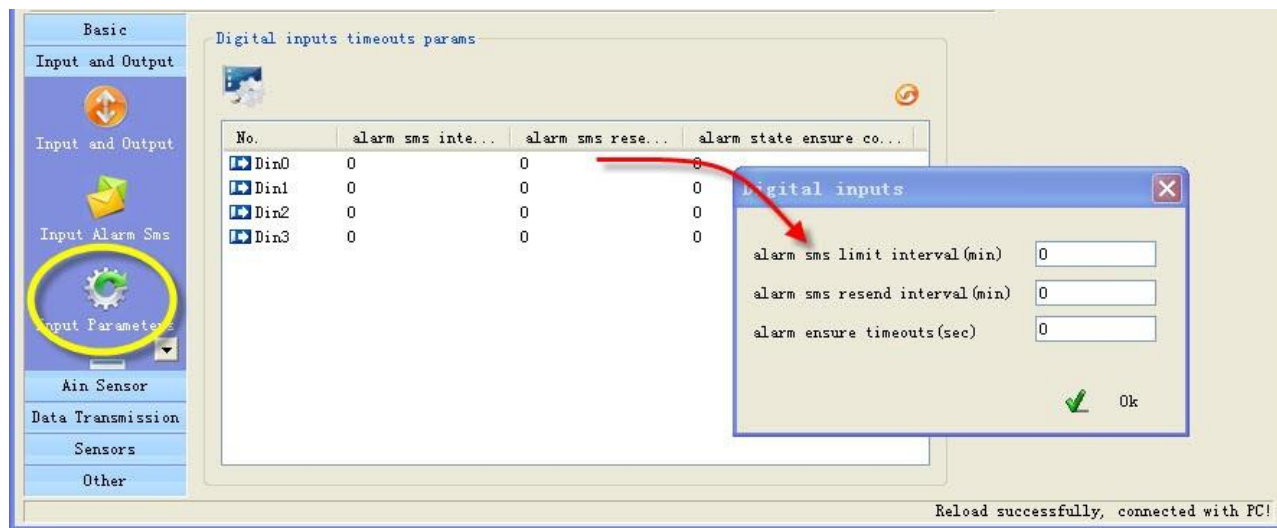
Basic
Input and Output
Input and Output
Input Alarm Sms
Input Parameters
Ain Sensor
Data Transmission
Sensors
Other

Digital inputs timeouts params

| No. | alarm sms inte... | alarm sms rese... | alarm state ensure co... |
|---|---|---|---|
| Din0 | 0 | 0 | 0 |
| Din1 | 0 | 0 | 0 |
| Din2 | 0 | 0 | 0 |
| Din3 | 0 | 0 | 0 |

Digital inputs
alarm sms limit interval(min) 0
alarm sms resend interval(min) 0
alarm ensure timeouts(sec) 0
Ok

Reload successfully, connected with PC!